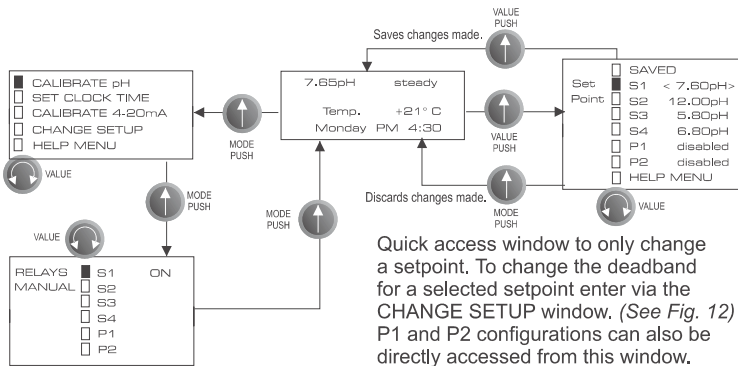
VALUE
PUSH

Saves changes made.

CALIBRATE pH
SET CLOCK TIME
CALIBRATE 4-20mA
CHANGE SETUP
HELP MENU

VALUE

MODE
PUSH

7.65pH steady

Temp. +21° C
Monday PM 4:30

VALUE
PUSH

SAVED
Set Point
S1 < 7.60pH>
S2 12.00pH
S3 5.80pH
S4 6.80pH
P1 disabled
P2 disabled
HELP MENU

VALUE

Discards changes made.

MODE
PUSH

MODE
PUSH

MODE
PUSH

VALUE

RELAYS MANUAL
S1 ON
S2
S3
S4
P1
P2

Quick access window to only change a setpoint. To change the deadband for a selected setpoint enter via the CHANGE SETUP window. *(See Fig. 12)* P1 and P2 configurations can also be directly accessed from this window.